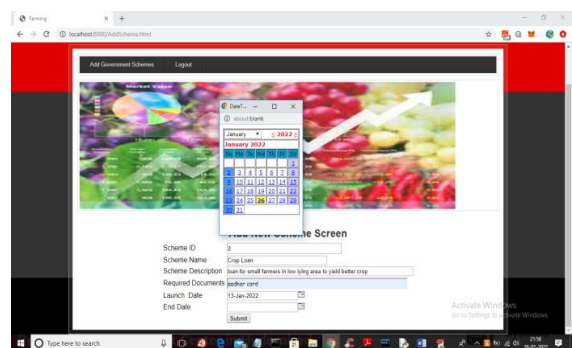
Farming
localhost:8080/AddScheme.html
Add Government Schemes
Logout
DateT...
about:blank
January
< 2022 >
January 2022

| Su | Mo | Tu | We | Th | Fr | Sa |
|---|---|---|---|---|---|---|
| | | | | | | 1 |
| 2 | 3 | 4 | 5 | 6 | 7 | 8 |
| 9 | 10 | 11 | 12 | 13 | 14 | 15 |
| 16 | 17 | 18 | 19 | 20 | 21 | 22 |
| 23 | 24 | 25 | 26 | 27 | 28 | 29 |
| 30 | 31 | | | | | |

Add New Scheme Screen
Scheme ID 2
Scheme Name Crop Loan
Scheme Description loan for small farmers in low lying area to yield better crop
Required Documents aadhar card
Launch Date 13-Jan-2022
End Date
Submit
Activate Windows
Go to Settings to activate Windows.
Type here to search
21:56
26-01-2022